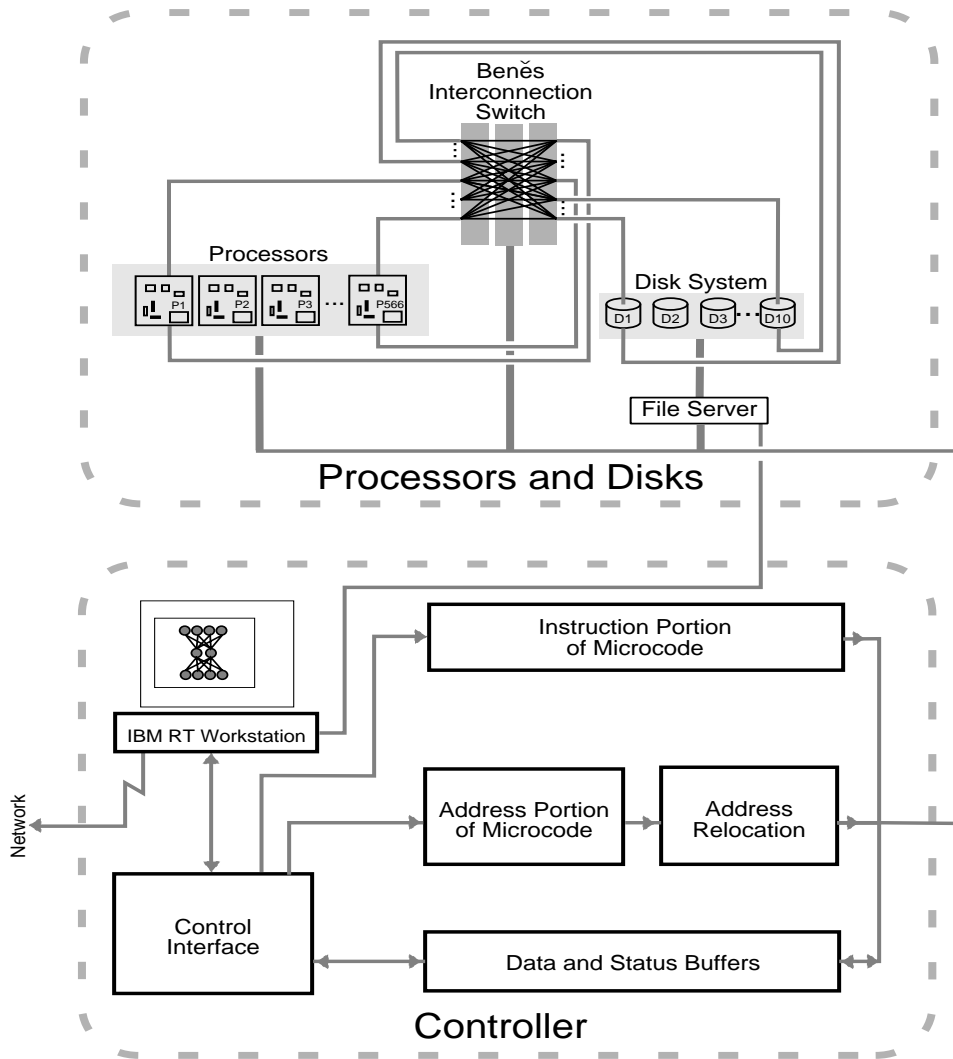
Beneš Interconnection Switch

Processors

P1 P2 P3 ... P566

Disk System

D1 D2 D3 ... D10

File Server

Processors and Disks

Instruction Portion of Microcode

IBM RT Workstation

Network

Address Portion of Microcode

Address Relocation

Control Interface

Data and Status Buffers

Controller